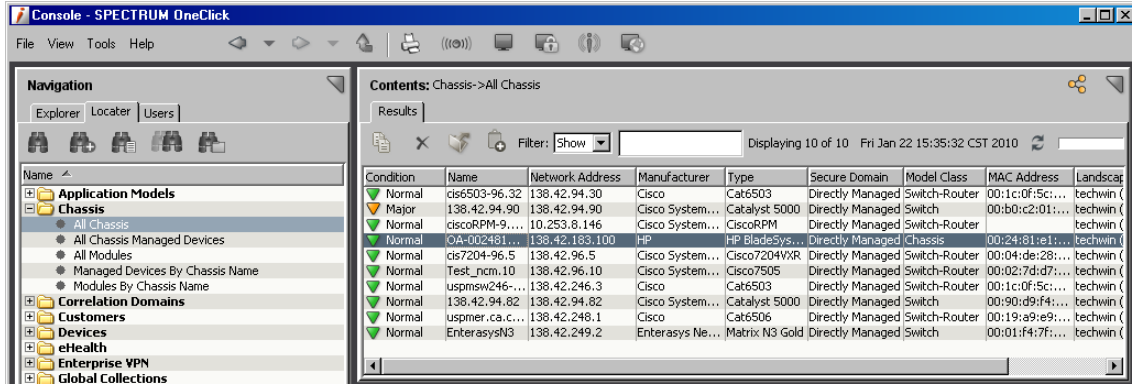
Console - SPECTRUM OneClick

File View Tools Help

Navigation

Explorer Locater Users

Name

Application Models
Chassis
All Chassis
All Chassis Managed Devices
All Modules
Managed Devices By Chassis Name
Modules By Chassis Name
Correlation Domains
Customers
Devices
eHealth
Enterprise VPN
Global Collections

Contents: Chassis->All Chassis

Results

Filter: Show

Displaying 10 of 10 Fri Jan 22 15:35:32 CST 2010

| Condition | Name | Network Address | Manufacturer | Type | Secure Domain | Model Class | MAC Address | Landscap |
|---|---|---|---|---|---|---|---|---|
| Normal | cis6503-96.32 | 138.42.94.30 | Cisco | Cat6503 | Directly Managed | Switch-Router | 00:1c:0f:5c:... | techwin ( |
| Major | 138.42.94.90 | 138.42.94.90 | Cisco System... | Catalyst 5000 | Directly Managed | Switch | 00:b0:c2:01:... | techwin ( |
| Normal | ciscoRPM-9.... | 10.253.8.146 | Cisco System... | CiscoRPM | Directly Managed | Switch-Router | | techwin ( |
| Normal | OA-002481... | 138.42.183.100 | HP | HP BladeSys... | Directly Managed | Chassis | 00:24:81:e1:... | techwin ( |
| Normal | cis7204-96.5 | 138.42.96.5 | Cisco System... | Cisco7204VXR | Directly Managed | Switch-Router | 00:04:de:28:... | techwin ( |
| Normal | Test_ncm.10 | 138.42.96.10 | Cisco System... | Cisco7505 | Directly Managed | Switch-Router | 00:02:7d:d7:... | techwin ( |
| Normal | uspmsw246-... | 138.42.246.3 | Cisco | Cat6503 | Directly Managed | Switch-Router | 00:1c:0f:5c:... | techwin ( |
| Normal | 138.42.94.82 | 138.42.94.82 | Cisco System... | Catalyst 5000 | Directly Managed | Switch | 00:90:d9:f4:... | techwin ( |
| Normal | uspmer.ca.c... | 138.42.248.1 | Cisco | Cat6506 | Directly Managed | Switch-Router | 00:19:a9:e9:... | techwin ( |
| Normal | EnterasysN3 | 138.42.249.2 | Enterasys Ne... | Matrix N3 Gold | Directly Managed | Switch | 00:01:f4:7f:... | techwin ( |